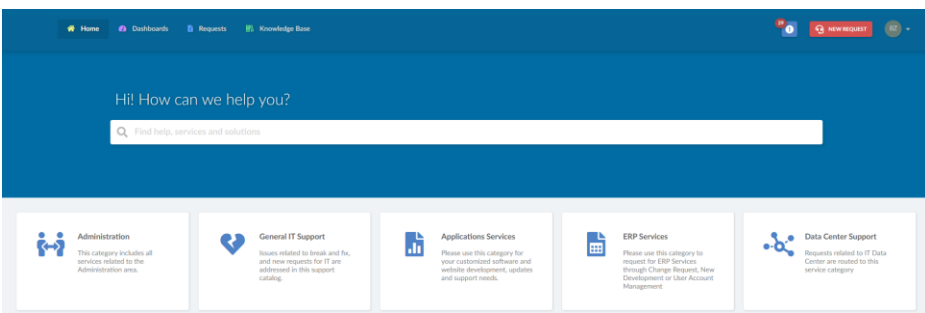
Home Dashboards Requests Knowledge Base

29

NEW REQUEST

RZ

Hi! How can we help you?

Find help, services and solutions

Administration
This category includes all services related to the Administration area.

General IT Support
Issues related to break and fix, and new requests for IT are addressed in this support catalog.

Applications Services
Please use this category for your customized software and website development, updates and support needs.

ERP Services
Please use this category to request for ERP Services through Change Request, New Development or User Account Management

Data Center Support
Requests related to IT Data Center are routed to this service category